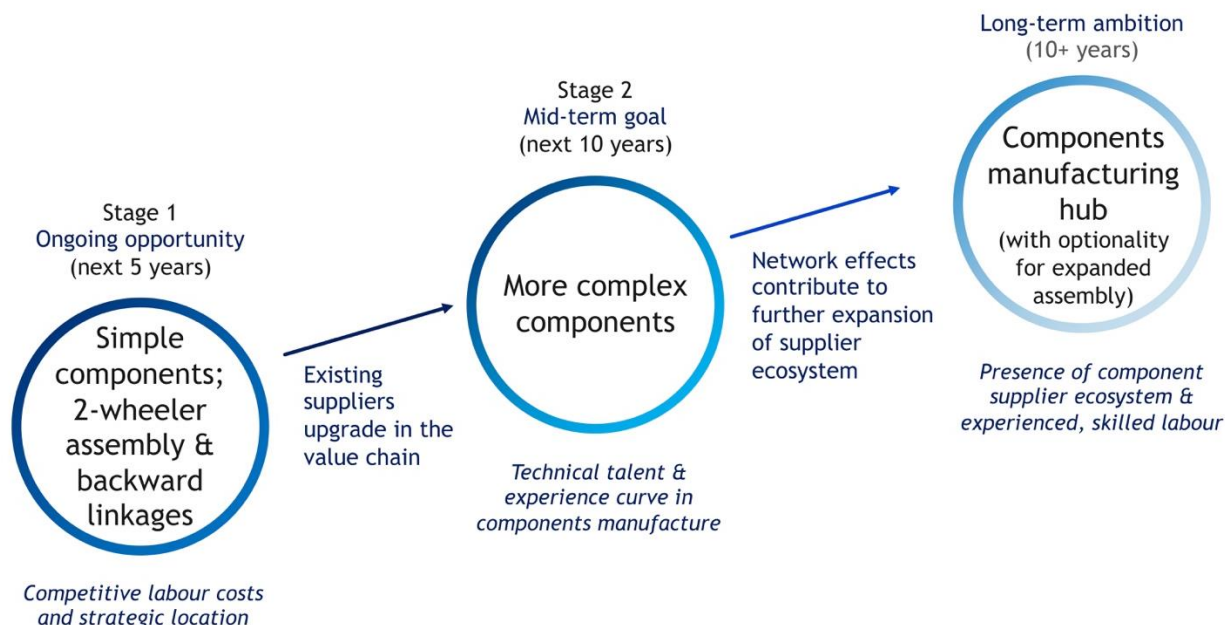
Stage 1
Ongoing opportunity
(next 5 years)

Simple components; 2-wheeler assembly & backward linkages

Competitive labour costs and strategic location

Existing suppliers upgrade in the value chain

Stage 2
Mid-term goal
(next 10 years)

More complex components

Technical talent & experience curve in components manufacture

Network effects contribute to further expansion of supplier ecosystem

Long-term ambition
(10+ years)

Components manufacturing hub
(with optionality for expanded assembly)

Presence of component supplier ecosystem & experienced, skilled labour